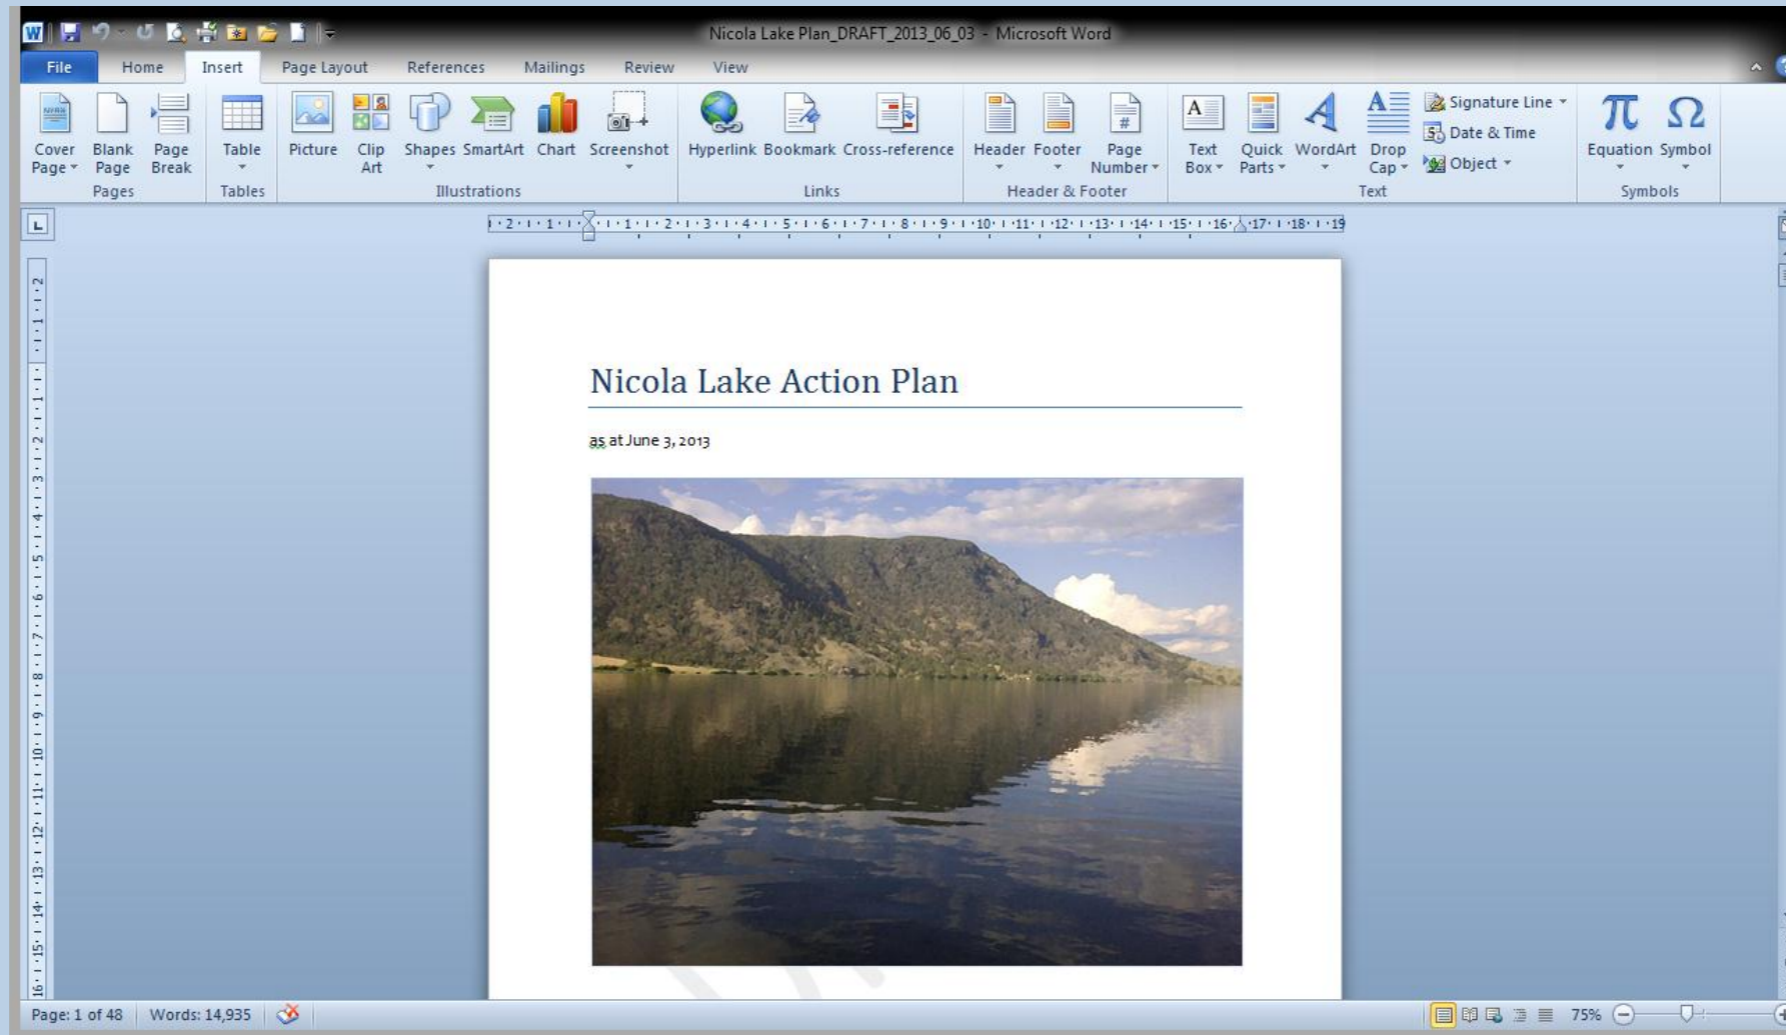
Nicola Lake Plan_DRAFT_2013_06_03 - Microsoft Word

File Home Insert Page Layout References Mailings Review View

Cover Page Blank Page Page Break
Pages
Table
Tables
Picture Clip Art Shapes SmartArt Chart Screenshot
Illustrations
Hyperlink Bookmark Cross-reference
Links
Header Footer Page Number
Header & Footer
Text Box Quick Parts WordArt Drop Cap
Signature Line
Date & Time
Object
Text
Equation Symbol
Symbols

Nicola Lake Action Plan

as at June 3, 2013

Page: 1 of 48 Words: 14,935 75%